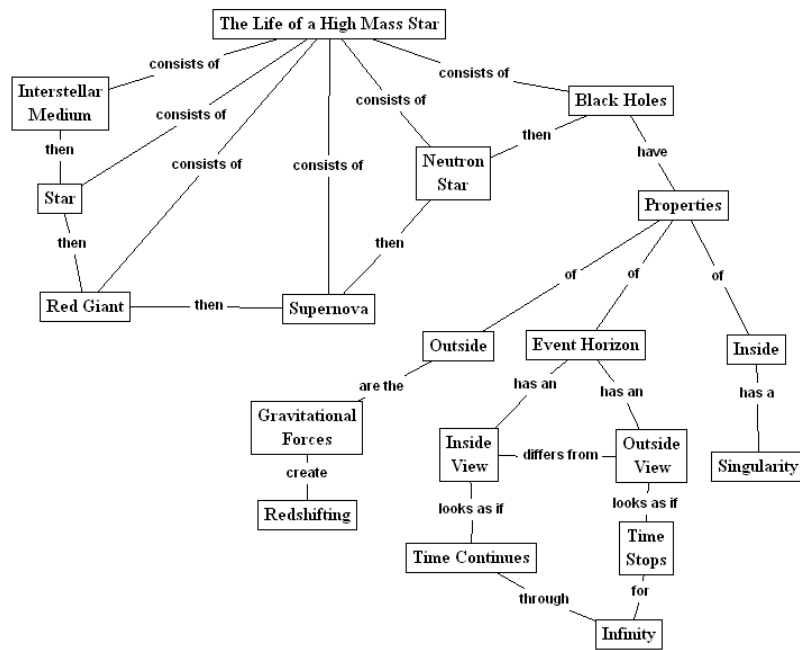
The Life of a High Mass Star

consists of

Interstellar Medium

consists of

consists of

consists of

consists of

consists of

Black Holes

then

then

Neutron Star

have

Star

Properties

then

then

of

of

of

Red Giant

then

Supernova

Outside

Event Horizon

Inside

are the

has an

has an

has a

Gravitational Forces

Inside View

differs from

Outside View

Singularity

create

Redshifting

looks as if

looks as if

Time Continues

Time Stops

through

for

Infinity